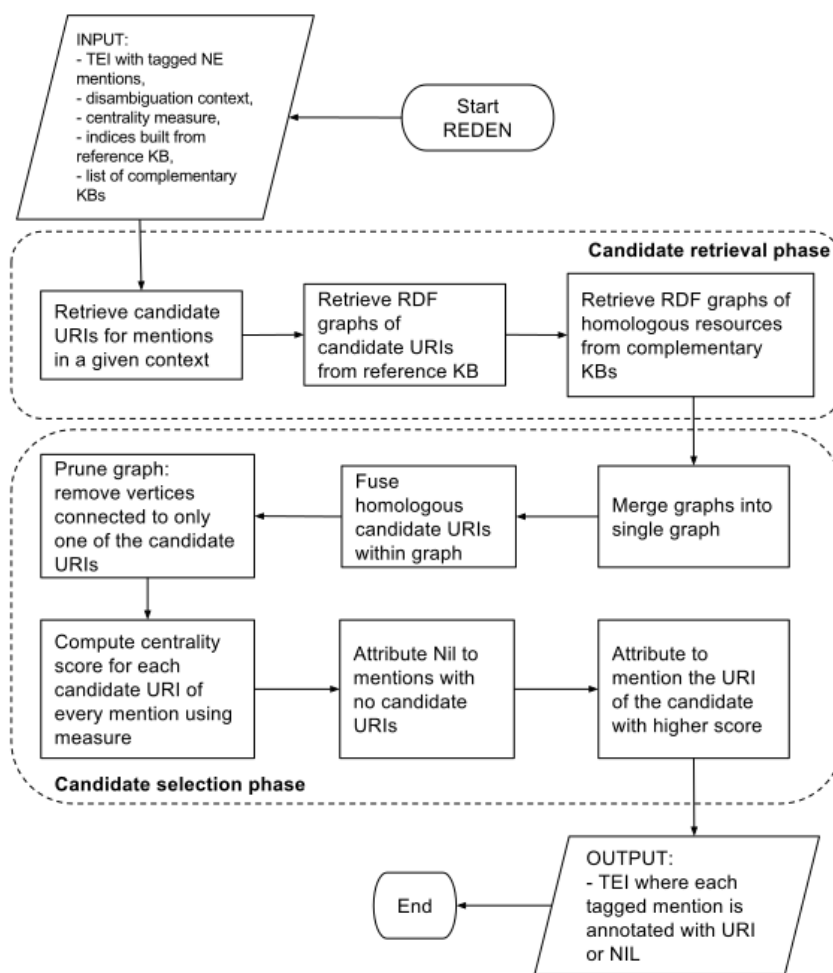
INPUT:
- TEI with tagged NE mentions,
- disambiguation context,
- centrality measure,
- indices built from reference KB,
- list of complementary KBs

Start REDEN

Candidate retrieval phase

Retrieve candidate URIs for mentions in a given context

Retrieve RDF graphs of candidate URIs from reference KB

Retrieve RDF graphs of homologous resources from complementary KBs

Merge graphs into single graph

Fuse homologous candidate URIs within graph

Prune graph: remove vertices connected to only one of the candidate URIs

Compute centrality score for each candidate URI of every mention using measure

Attribute Nil to mentions with no candidate URIs

Attribute to mention the URI of the candidate with higher score

Candidate selection phase

OUTPUT:
- TEI where each tagged mention is annotated with URI or NIL

End